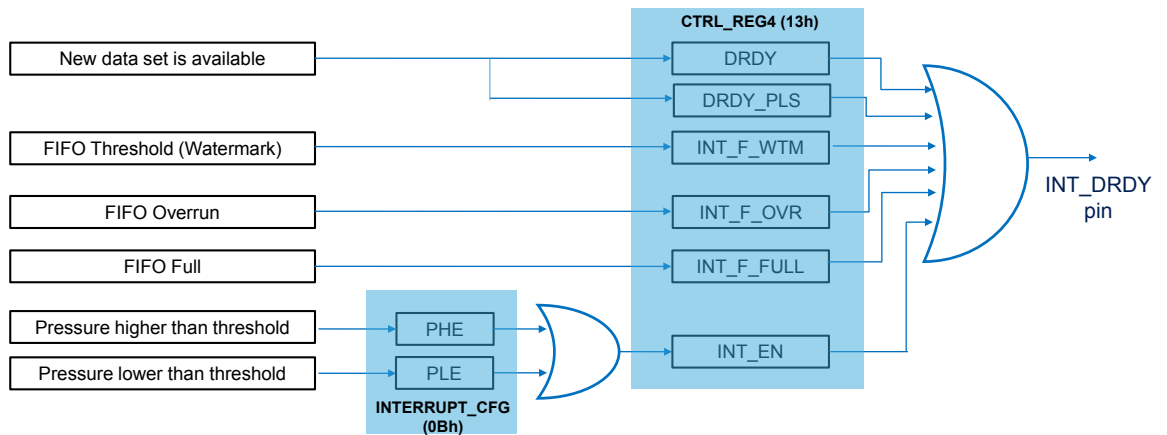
CTRL_REG4 (13h)

New data set is available

DRDY

DRDY_PLS

FIFO Threshold (Watermark)

INT_F_WTM

FIFO Overrun

INT_F_OVR

FIFO Full

INT_F_FULL

INT_DRDY pin

Pressure higher than threshold

PHE

Pressure lower than threshold

PLE

INT_EN

INTERRUPT_CFG (0Bh)